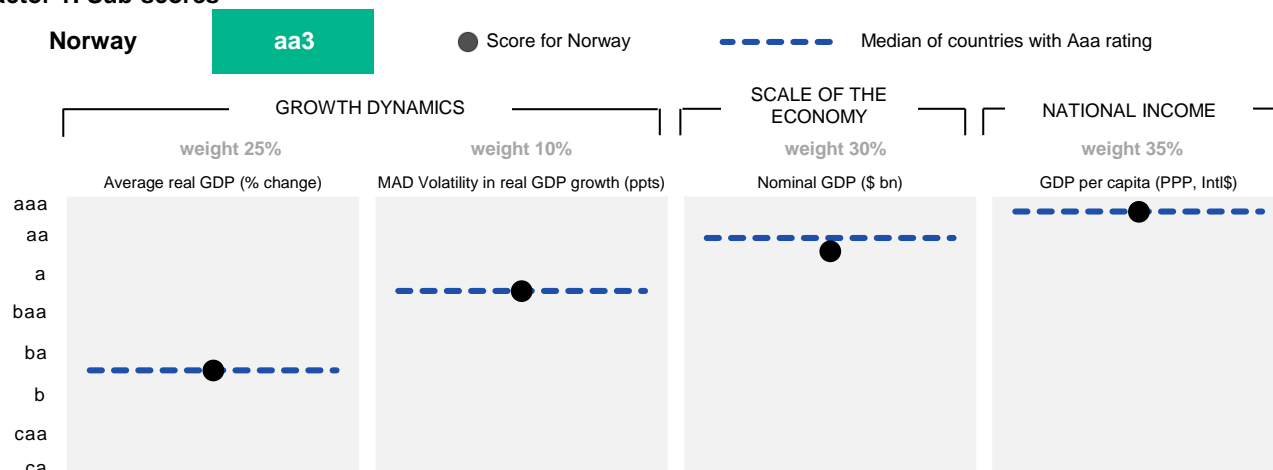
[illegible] 1: Sub-scores

Norway aa3 Score for Norway Median of countries with Aaa rating

GROWTH DYNAMICS

SCALE OF THE ECONOMY

NATIONAL INCOME

weight 25%

weight 10%

weight 30%

weight 35%

Average real GDP (% change)

MAD Volatility in real GDP growth (ppts)

Nominal GDP ($ bn)

GDP per capita (PPP, Intl$)

aaa
aa
a
baa
ba
b
caa
ca